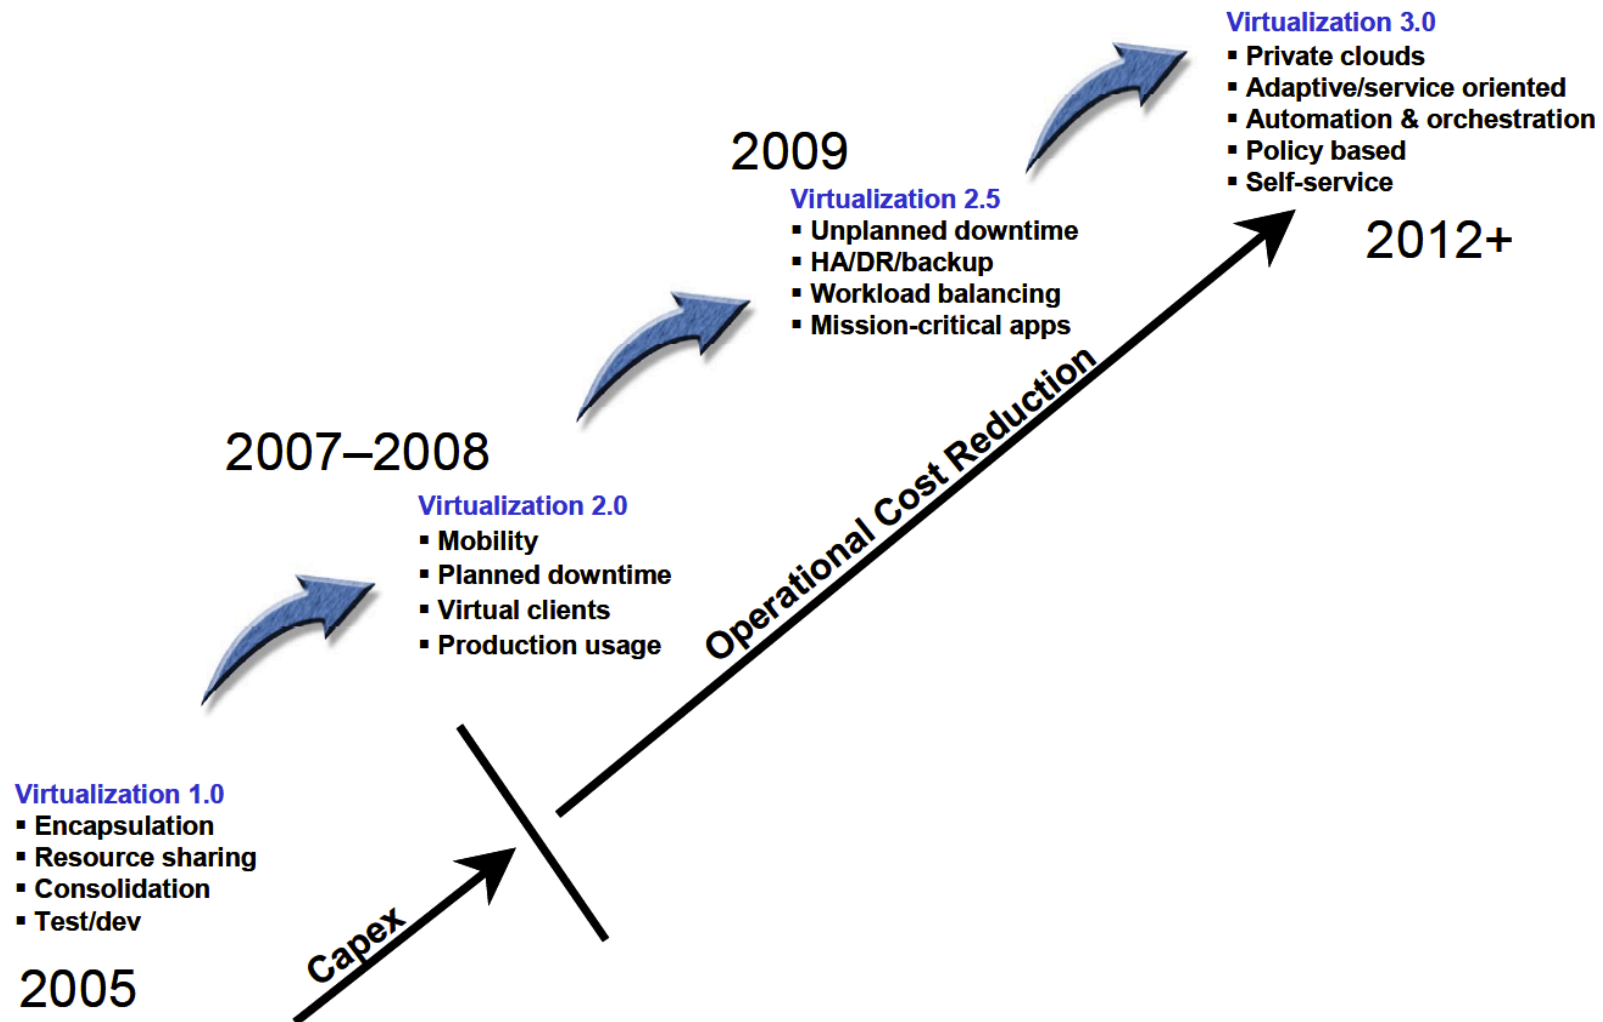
Virtualization 3.0
▪ Private clouds
▪ Adaptive/service oriented
▪ Automation & orchestration
▪ Policy based
▪ Self-service

2012+

2009

Virtualization 2.5
▪ Unplanned downtime
▪ HA/DR/backup
▪ Workload balancing
▪ Mission-critical apps

2007–2008

Virtualization 2.0
▪ Mobility
▪ Planned downtime
▪ Virtual clients
▪ Production usage

Operational Cost Reduction

Virtualization 1.0
▪ Encapsulation
▪ Resource sharing
▪ Consolidation
▪ Test/dev

2005

Capex